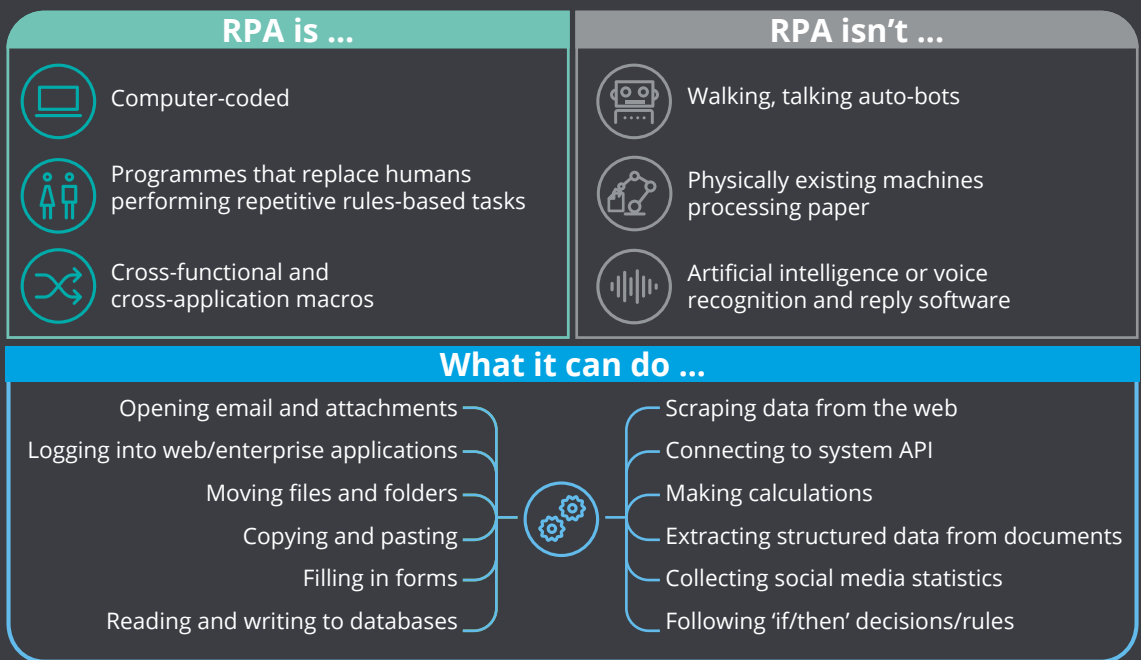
RPA is ...

Computer-coded

Programmes that replace humans performing repetitive rules-based tasks

Cross-functional and cross-application macros

RPA isn't ...

Walking, talking auto-bots

Physically existing machines processing paper

Artificial intelligence or voice recognition and reply software

What it can do ...

Opening email and attachments

Logging into web/enterprise applications

Moving files and folders

Copying and pasting

Filling in forms

Reading and writing to databases

Scraping data from the web

Connecting to system API

Making calculations

Extracting structured data from documents

Collecting social media statistics

Following 'if/then' decisions/rules